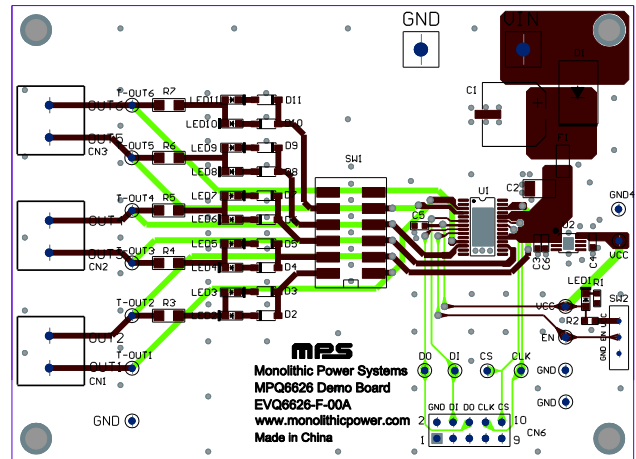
GND
VIN
C1
C2
F1
U1
C5
D2
C3
C4
GND4
VCC
SW1
T-OUT6
R7
LED11
DI1
OUT6
LED10
D10
OUT5
T-OUT5
R6
LED9
D9
CN3
LED8
D8
T-OUT4
R5
LED7
D7
OUT4
LED6
D6
OUT3
T-OUT3
R4
LED5
D5
CN2
LED4
D4
LED3
D3
T-OUT2
R3
OUT2
LED2
D2
OUT1
T-OUT1
CN1
LED1
R1
VCC
R2
EN
SW2
GND EN VCC
MPS
Monolithic Power Systems
MPQ6626 Demo Board
EVQ6626-F-00A
www.monolithicpower.com
Made in China
DO
DI
CS
CLK
GND
GND
GND
GND DI DO CLK CS
2
10
1
9
CN6